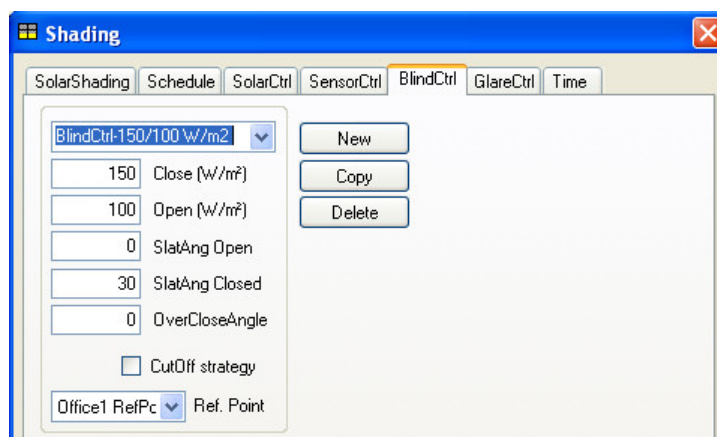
Shading

SolarShading | Schedule | SolarCtrl | SensorCtrl | BlindCtrl | GlareCtrl | Time

BlindCtrl-150/100 W/m2

New

Copy

Delete

150 Close (W/m²)

100 Open (W/m²)

0 SlatAng Open

30 SlatAng Closed

0 OverCloseAngle

CutOff strategy

Office1 RefPc Ref. Point